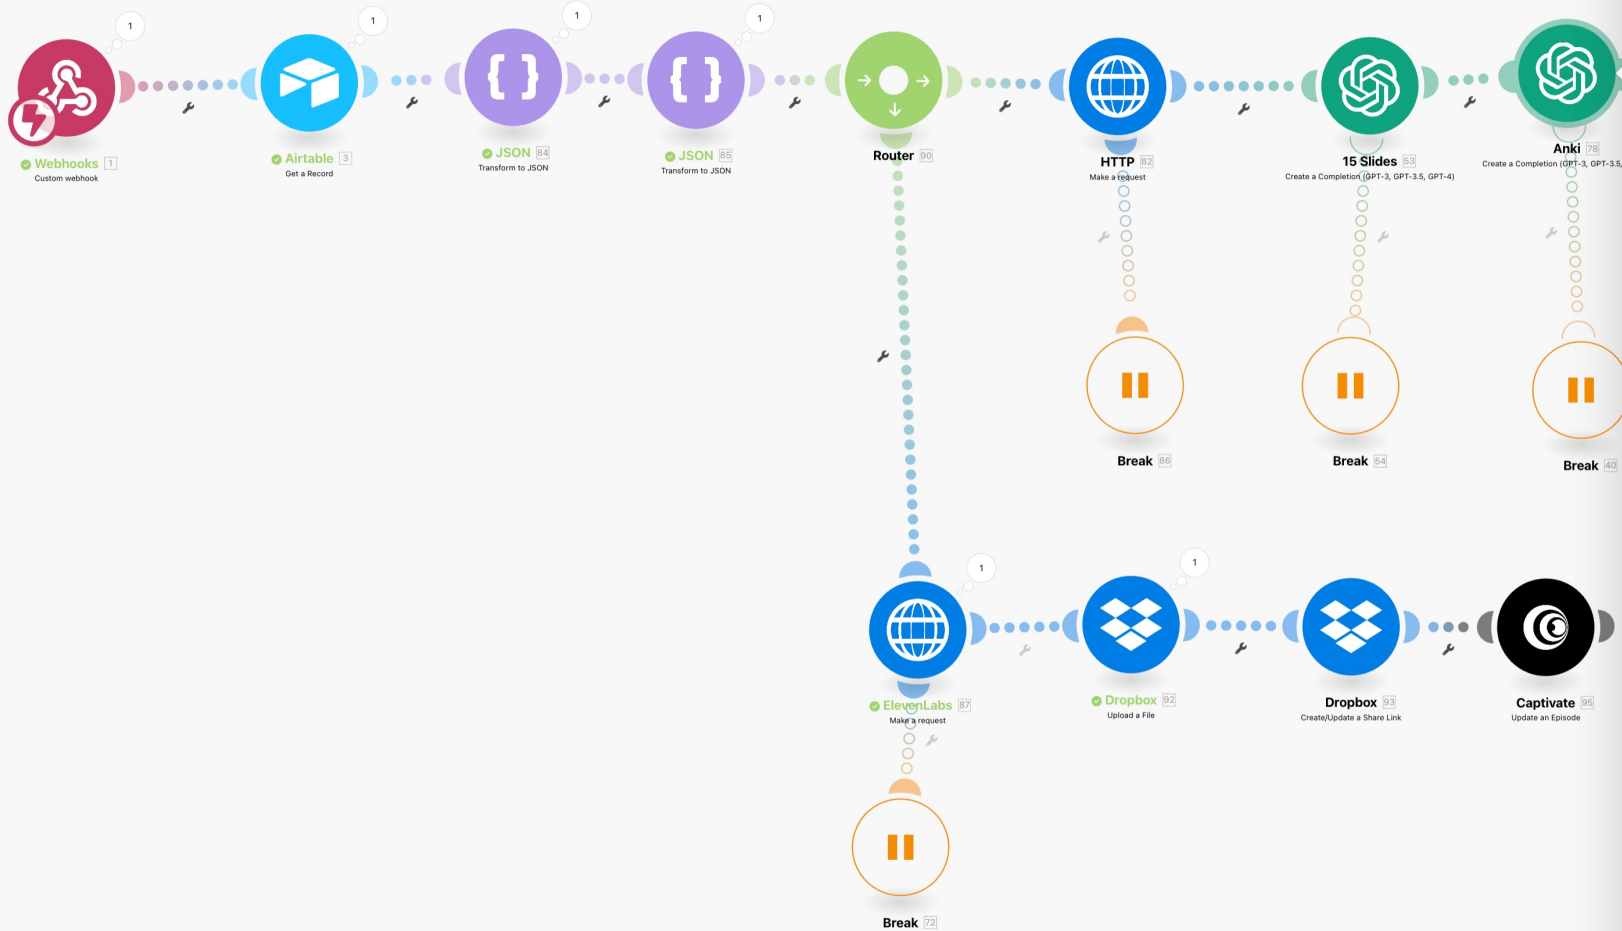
1
Webhooks 1
Custom webhook

1
Airtable 3
Get a Record

1
JSON 84
Transform to JSON

1
JSON 85
Transform to JSON

Router 90

HTTP 82
Make a request

15 Slides 53
Create a Completion (GPT-3, GPT-3.5, GPT-4)

Anki 78
Create a Completion (GPT-3, GPT-3.5,

Break 86

Break 54

Break 40

1
ElevenLabs 87
Make a request

1
Dropbox 92
Upload a File

Dropbox 93
Create/Update a Share Link

Captivate 95
Update an Episode

Break 72